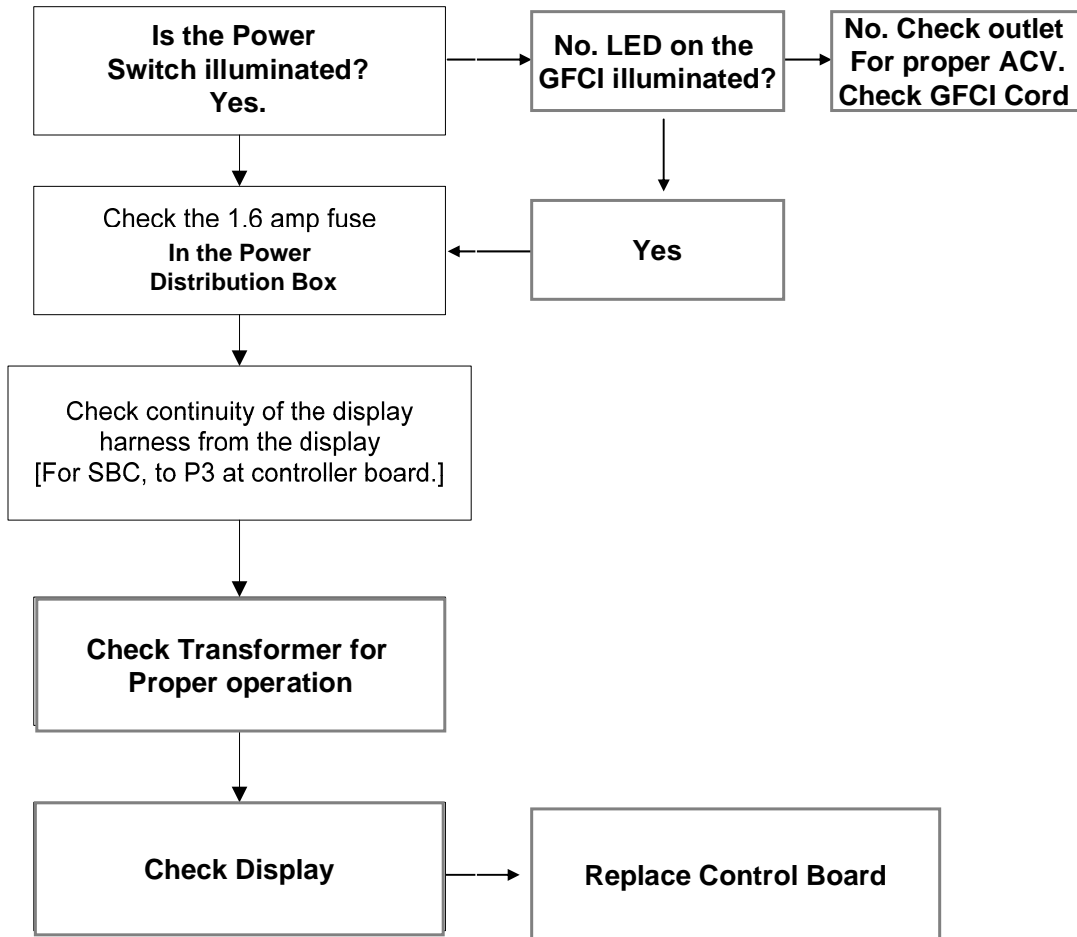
Is the Power Switch illuminated? Yes.

No. LED on the GFCI illuminated?

No. Check outlet For proper ACV. Check GFCI Cord

Check the 1.6 amp fuse In the Power Distribution Box

Yes

Check continuity of the display harness from the display [For SBC, to P3 at controller board.]

Check Transformer for Proper operation

Check Display

Replace Control Board